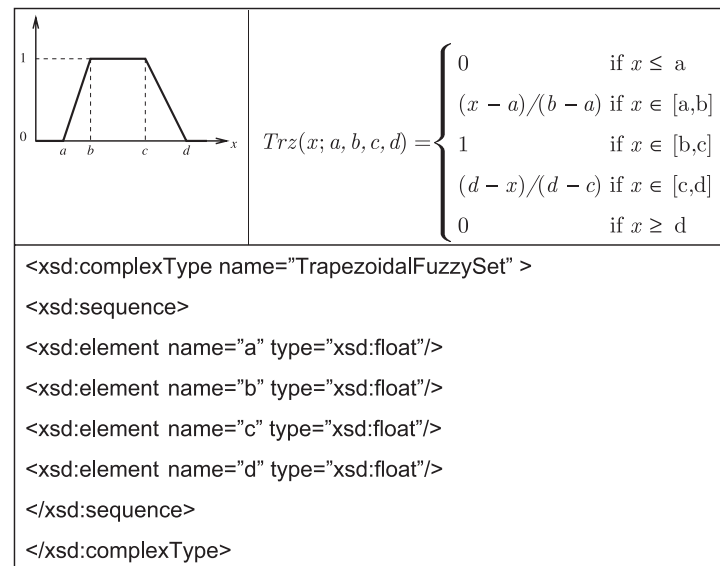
1
0
a b c d x

$Trz(x; a, b, c, d) = \begin{cases} 0 & \text{if } x \leq \text{a} \\ (x-a)/(b-a) & \text{if } x \in \text{[a,b]} \\ 1 & \text{if } x \in \text{[b,c]} \\ (d-x)/(d-c) & \text{if } x \in \text{[c,d]} \\ 0 & \text{if } x \geq \text{d} \end{cases}$

<xsd:complexType name="TrapezoidalFuzzySet" >
<xsd:sequence>
<xsd:element name="a" type="xsd:float"/>
<xsd:element name="b" type="xsd:float"/>
<xsd:element name="c" type="xsd:float"/>
<xsd:element name="d" type="xsd:float"/>
</xsd:sequence>
</xsd:complexType>